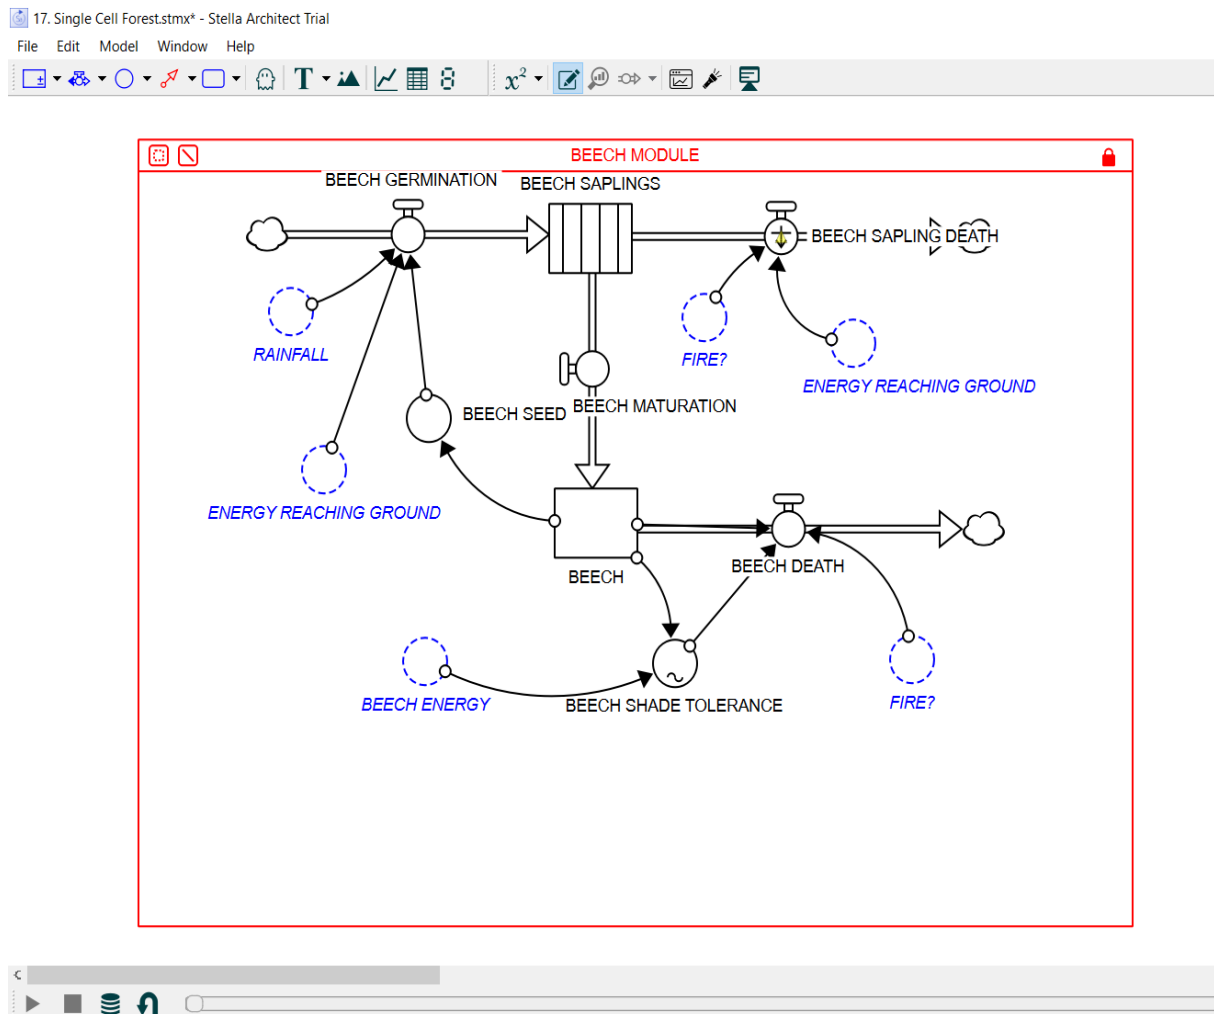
17. Single Cell Forest.stmx* - Stella Architect Trial

File Edit Model Window Help

$x^2$

BEECH MODULE

BEECH GERMINATION

BEECH SAPLINGS

BEECH SAPLING DEATH

RAINFALL

FIRE?

ENERGY REACHING GROUND

BEECH SEED

BEECH MATURATION

ENERGY REACHING GROUND

BEECH

BEECH DEATH

BEECH ENERGY

BEECH SHADE TOLERANCE

FIRE?